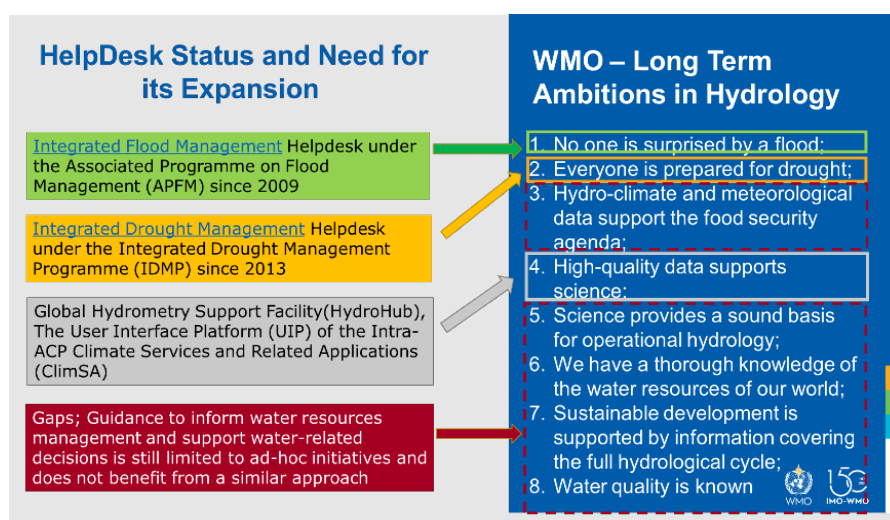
HelpDesk Status and Need for its Expansion

Integrated Flood Management Helpdesk under the Associated Programme on Flood Management (APFM) since 2009

Integrated Drought Management Helpdesk under the Integrated Drought Management Programme (IDMP) since 2013

Global Hydrometry Support Facility(HydroHub), The User Interface Platform (UIP) of the Intra-ACP Climate Services and Related Applications (ClimSA)

Gaps; Guidance to inform water resources management and support water-related decisions is still limited to ad-hoc initiatives and does not benefit from a similar approach

WMO – Long Term Ambitions in Hydrology

1. No one is surprised by a flood;
2. Everyone is prepared for drought;
3. Hydro-climate and meteorological data support the food security agenda;
4. High-quality data supports science;
5. Science provides a sound basis for operational hydrology;
6. We have a thorough knowledge of the water resources of our world;
7. Sustainable development is supported by information covering the full hydrological cycle;
8. Water quality is known

WMO

150

IMO-WMO